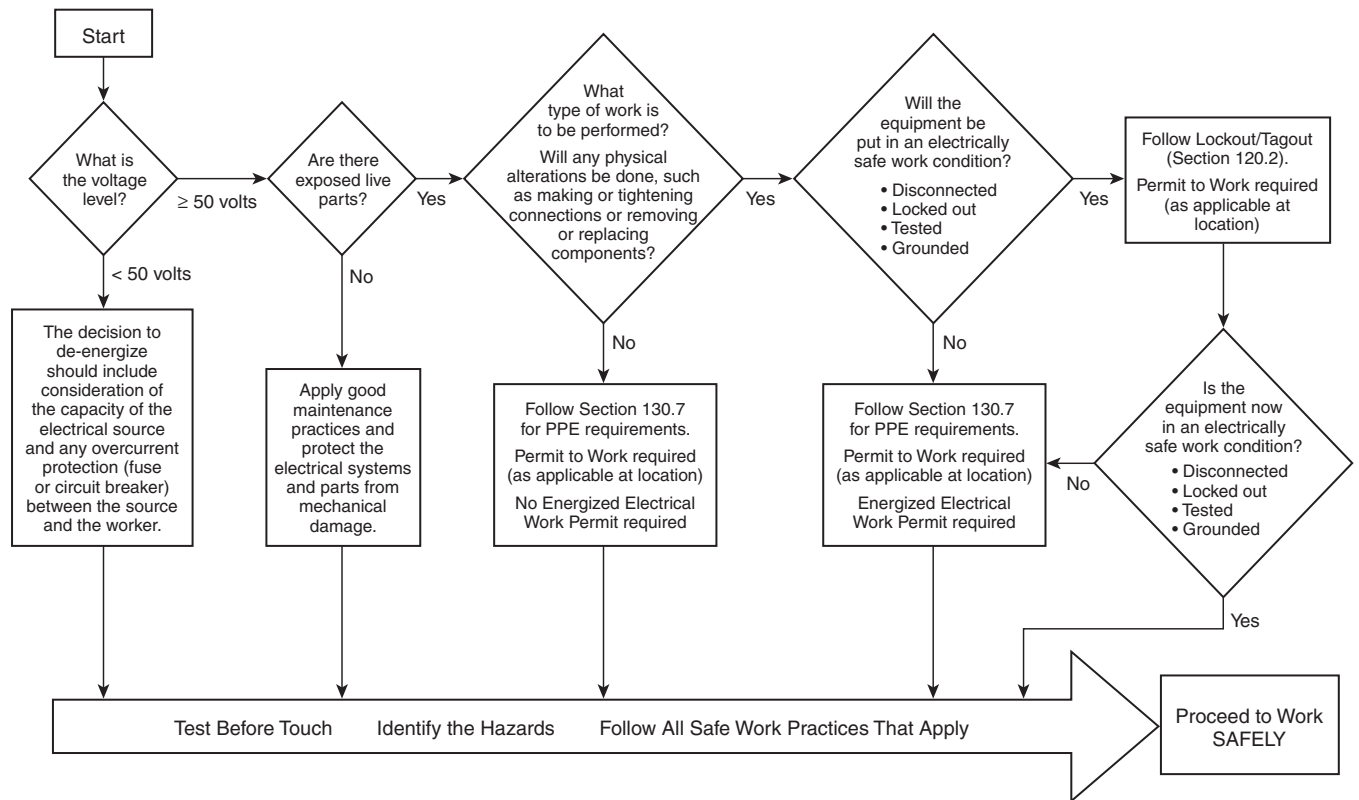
Start

What is the voltage level?

≥ 50 volts

< 50 volts

The decision to de-energize should include consideration of the capacity of the electrical source and any overcurrent protection (fuse or circuit breaker) between the source and the worker.

Are there exposed live parts?

Yes

No

Apply good maintenance practices and protect the electrical systems and parts from mechanical damage.

What type of work is to be performed? Will any physical alterations be done, such as making or tightening connections or removing or replacing components?

Yes

No

Follow Section 130.7 for PPE requirements.

Permit to Work required (as applicable at location)

No Energized Electrical Work Permit required

Will the equipment be put in an electrically safe work condition?

• Disconnected
• Locked out
• Tested
• Grounded

Yes

No

Follow Section 130.7 for PPE requirements.

Permit to Work required (as applicable at location)

Energized Electrical Work Permit required

Follow Lockout/Tagout (Section 120.2).

Permit to Work required (as applicable at location)

Is the equipment now in an electrically safe work condition?

• Disconnected
• Locked out
• Tested
• Grounded

No

Yes

Test Before Touch Identify the Hazards Follow All Safe Work Practices That Apply

Proceed to Work SAFELY